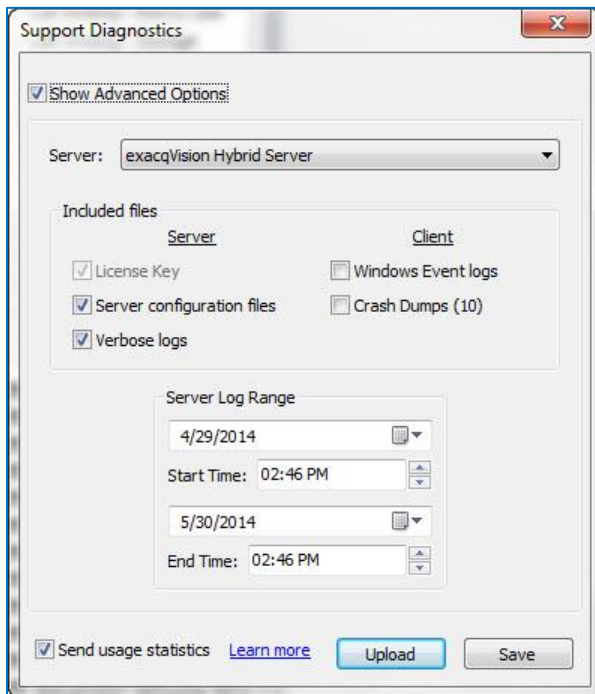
Support Diagnostics

Show Advanced Options

Server: exacqVision Hybrid Server

Included files

Server

License Key

Server configuration files

Verbose logs

Client

Windows Event logs

Crash Dumps (10)

Server Log Range

4/29/2014

Start Time: 02:46 PM

5/30/2014

End Time: 02:46 PM

Send usage statistics Learn more Upload Save